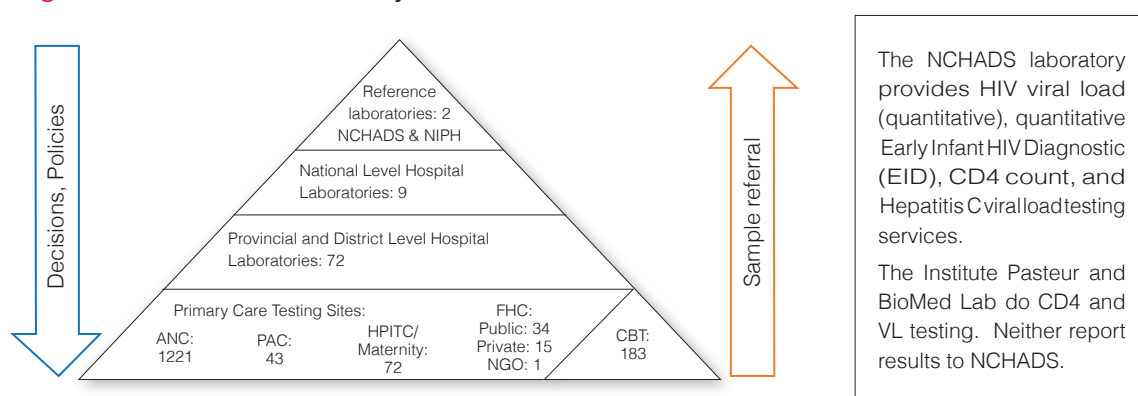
Decisions, Policies

Reference laboratories: 2
NCHADS & NIPH

National Level Hospital Laboratories: 9

Provincial and District Level Hospital Laboratories: 72

Primary Care Testing Sites:

ANC: 1221

PAC: 43

HPITC/ Maternity: 72

FHC: Public: 34 Private: 15 NGO: 1

CBT: 183

Sample referral

The NCHADS laboratory provides HIV viral load (quantitative), quantitative Early Infant HIV Diagnostic (EID), CD4 count, and Hepatitis C viral load testing services.

The Institute Pasteur and BioMed Lab do CD4 and VL testing. Neither report results to NCHADS.